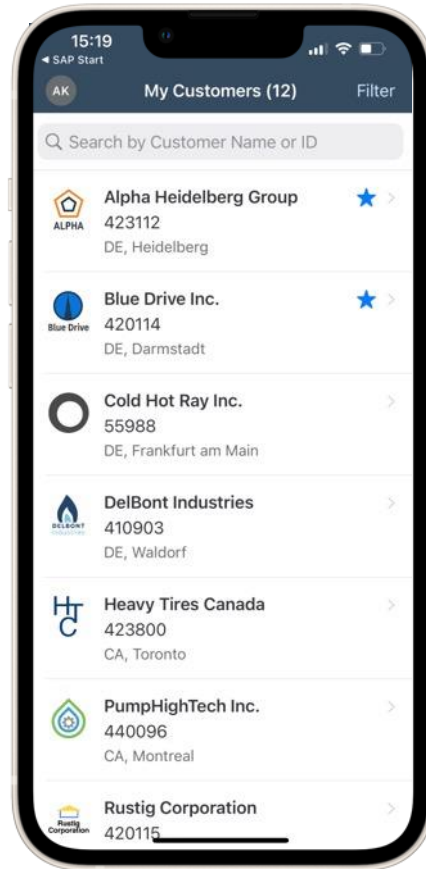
15:19
◂ SAP Start

AK
My Customers (12)
Filter

Search by Customer Name or ID

ALPHA
Alpha Heidelberg Group
423112
DE, Heidelberg

Blue Drive
Blue Drive Inc.
420114
DE, Darmstadt

Cold Hot Ray Inc.
55988
DE, Frankfurt am Main

DELBONT
DelBont Industries
410903
DE, Waldorf

HTC
Heavy Tires Canada
423800
CA, Toronto

PumpHighTech Inc.
440096
CA, Montreal

Rustig Corporation
Rustig Corporation
420115